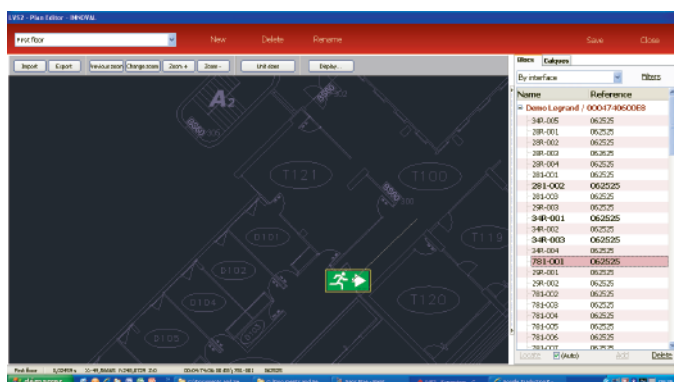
LVS2 - Plan Editor - INDOVAL

First floor

New Delete Rename

Save Close

Import Export Measurement Change scale Zoom + Zoom - Unit sizes Display...

A2

T121

T100

T119

D101

D102

D104

T120

D105

Blocs Calques

By interface

Filters

| Name | Reference |
|---|---|
| Demo Legrand / 00047406000E8 | |
| 34R-005 | 062525 |
| 28R-001 | 062525 |
| 28R-002 | 062525 |
| 28R-003 | 062525 |
| 28R-004 | 062525 |
| 281-001 | 062525 |
| 281-002 | 062525 |
| 281-003 | 062525 |
| 29R-003 | 062525 |
| 34R-001 | 062525 |
| 34R-002 | 062525 |
| 34R-003 | 062525 |
| 34R-004 | 062525 |
| 781-001 | 062525 |
| 29R-001 | 062525 |
| 29R-002 | 062525 |
| 781-002 | 062525 |
| 781-003 | 062525 |
| 781-004 | 062525 |
| 781-005 | 062525 |
| 781-006 | 062525 |
| 781-007 | 062525 |

Locate (Auto) Add Delete

First floor